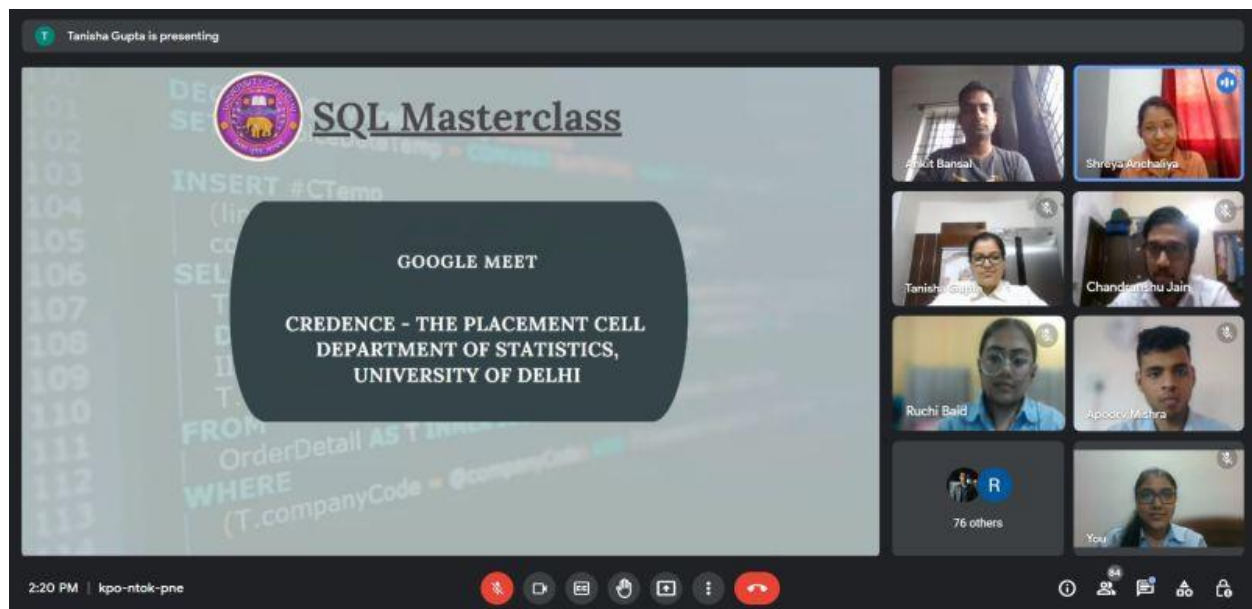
T Tanisha Gupta is presenting

SQL Masterclass

GOOGLE MEET

CREDENCE - THE PLACEMENT CELL
DEPARTMENT OF STATISTICS,
UNIVERSITY OF DELHI

INSERT #CTemp
FROM
OrderDetail AS T
WHERE
(T.companyCode = @companyCode

Ankit Bansal
Shreya Anchaliya
Tanisha Gupta
Chandranshu Jain
Ruchi Baid
Apoorv Mishra
R
76 others
You

2:20 PM | kpo-ntok-pne

84